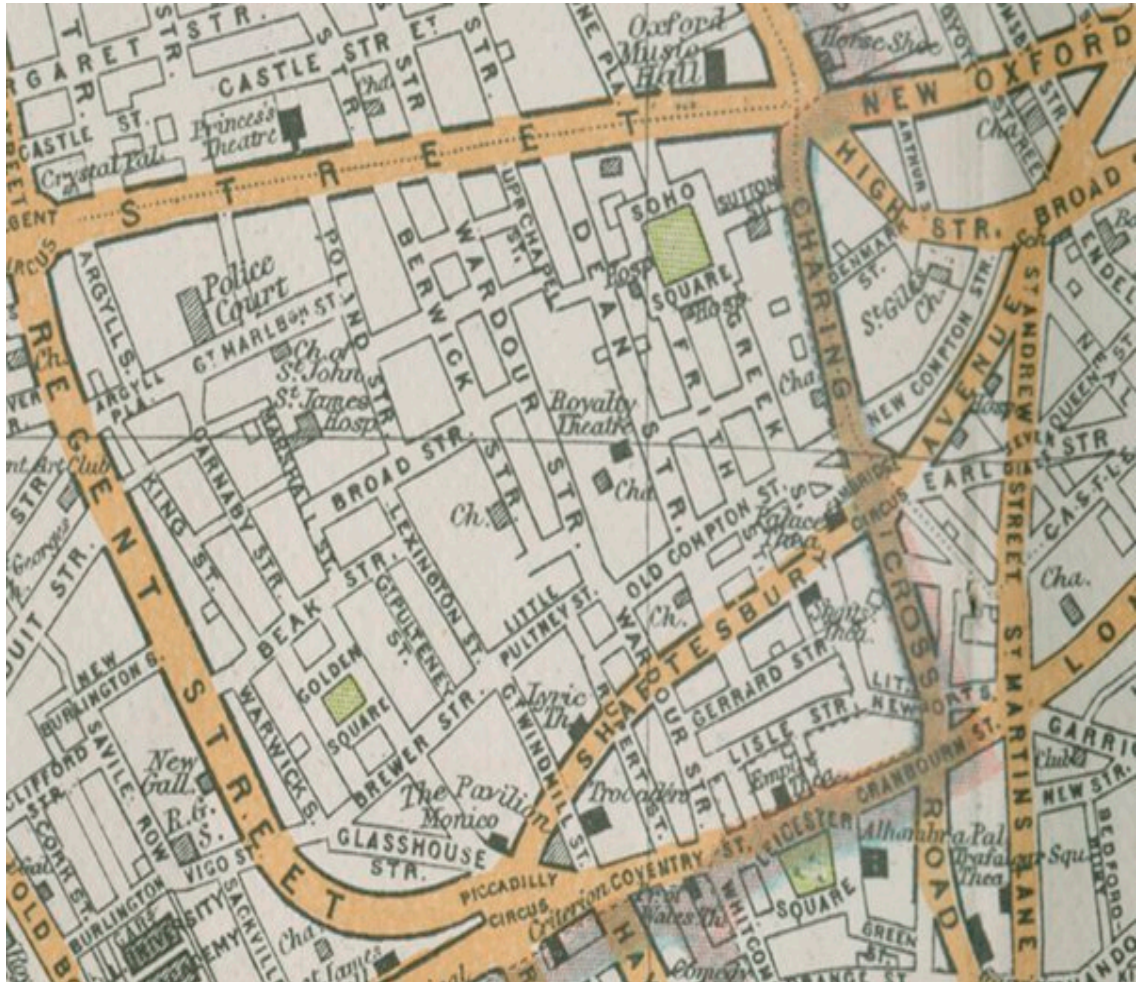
GARET STR.
CASTLE STR.
Ch.
STR
STR.
NE PLA.
Oxford Music Hall
Horse Shoe
NEW OXFORD
CASTLE ST.
Princess's Theatre
Crystal Pal.
STREET
GENT
CIRCUS
UPR CHAPEL ST.
SOHO
SUTTON ST.
CHARING
HIGH STR.
BROAD
ARTHUR
ARGYLL S.
Police Court
POLAND STR
BERWICK
WARDOUR
DEAN
Hosp.
SQUARE
Hosp.
DENMARK ST.
St. Giles Ch.
ENDELL
ST. ANDREW STREET
REGENT STREET
Gt. MARLBOn. ST.
Ch. of St. John
St. James Hosp.
FRITH
GREEK
Cha.
NEW COMPTON STR.
AVENUE
ARGYLL PLA.
MARSHALL STR.
Royalty Theatre
Hosp.
QUEEN ST.
EARL STR
SEVEN DIALS
BROAD STR.
STR.
STR.
STR.
Cha.
CAMBRIDGE CIRCUS
CASTLE
KING ST.
CARNABY STR.
Ch.
LEXINGTON STR.
OLD COMPTON ST.
Palace Thea.
Cha.
St. George's
UIT STR.
BEAK STR.
Gt. PULTENEY ST.
LITTLE PULTNEY ST.
WARDOUR STR.
Ch.
SHAFTESBURY
Shaftes. Thea.
CROSS ROAD
LON
NEW BURLINGTON S.
GOLDEN SQUARE
WARWICK S.
BREWER STR.
Gt. WINDMILL ST.
Lyric Th.
RUPERT ST.
GERRARD STR.
LISLE STR.
LIT. NEWPORT S.
GARRIC
Club
NEW STR.
CLIFFORD STR.
SAVILE ROW
New Gall.
R.G.S.
The Pavilion
Monico
Trocadero
Empire Thea.
CRANBOURN ST.
ST. MARTINS LANE
BEDFORD
CORK ST.
VIGO ST.
GLASSHOUSE STR.
PICCADILLY CIRCUS
COVENTRY ST.
LEICESTER SQUARE
Alhambra Pal.
Trafalgar Squ. Thea.
BURLINGTON
SACKVILLE
UNIVERSITY
ACADEMY
Cha.
St. James
Criterion
Pr. of Wales Th.
WHITCOMB
Comedy
GREEN ST.
ORANGE ST.
OLD B
CHANDO